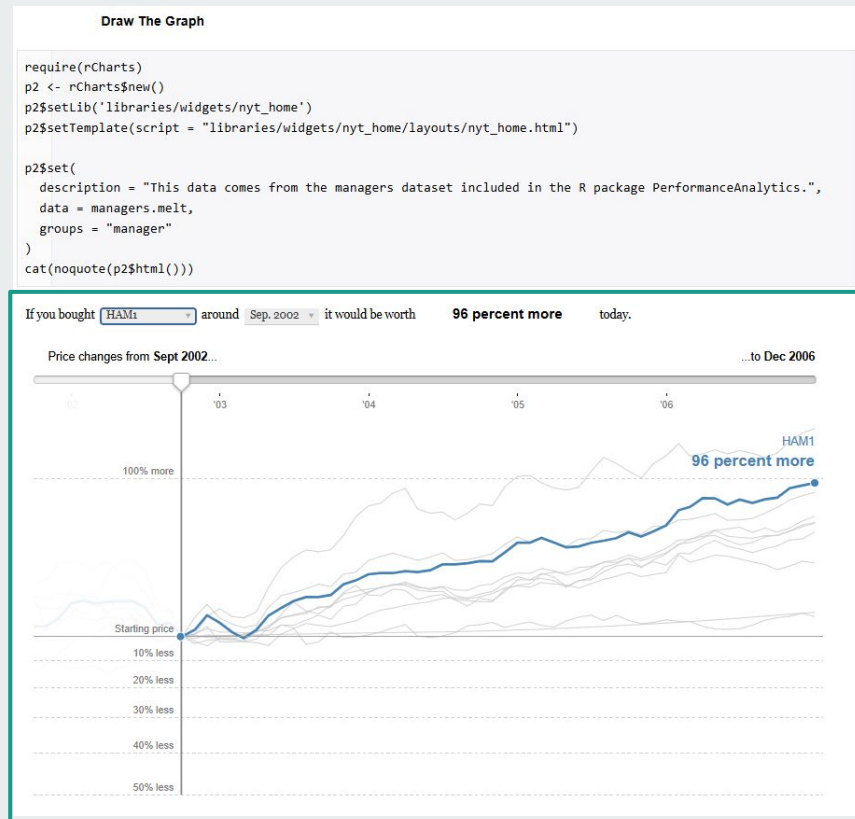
Draw The Graph

```
require(rCharts)
p2 <- rCharts$new()
p2$setLib('libraries/widgets/nyt_home')
p2$setTemplate(script = "libraries/widgets/nyt_home/layouts/nyt_home.html")

p2$set(
  description = "This data comes from the managers dataset included in the R package PerformanceAnalytics.",
  data = managers.melt,
  groups = "manager"
)
cat(noquote(p2$html()))
```

If you bought HAM1 around Sep. 2002 it would be worth 96 percent more today.

Price changes from Sept 2002...

...to Dec 2006

'02 '03 '04 '05 '06

HAM1
96 percent more

100% more

Starting price

10% less

20% less

30% less

40% less

50% less